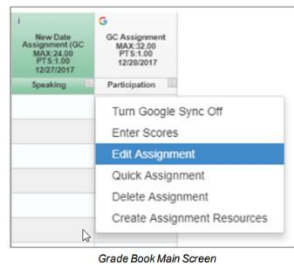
i
New Date Assignment (GC
MAX:24.00
PTS:1.00
12/27/2017
Speaking

G
GC Assignment
MAX:32.00
PTS:1.00
12/28/2017
Participation

Turn Google Sync Off
Enter Scores
Edit Assignment
Quick Assignment
Delete Assignment
Create Assignment Resources

Grade Book Main Screen